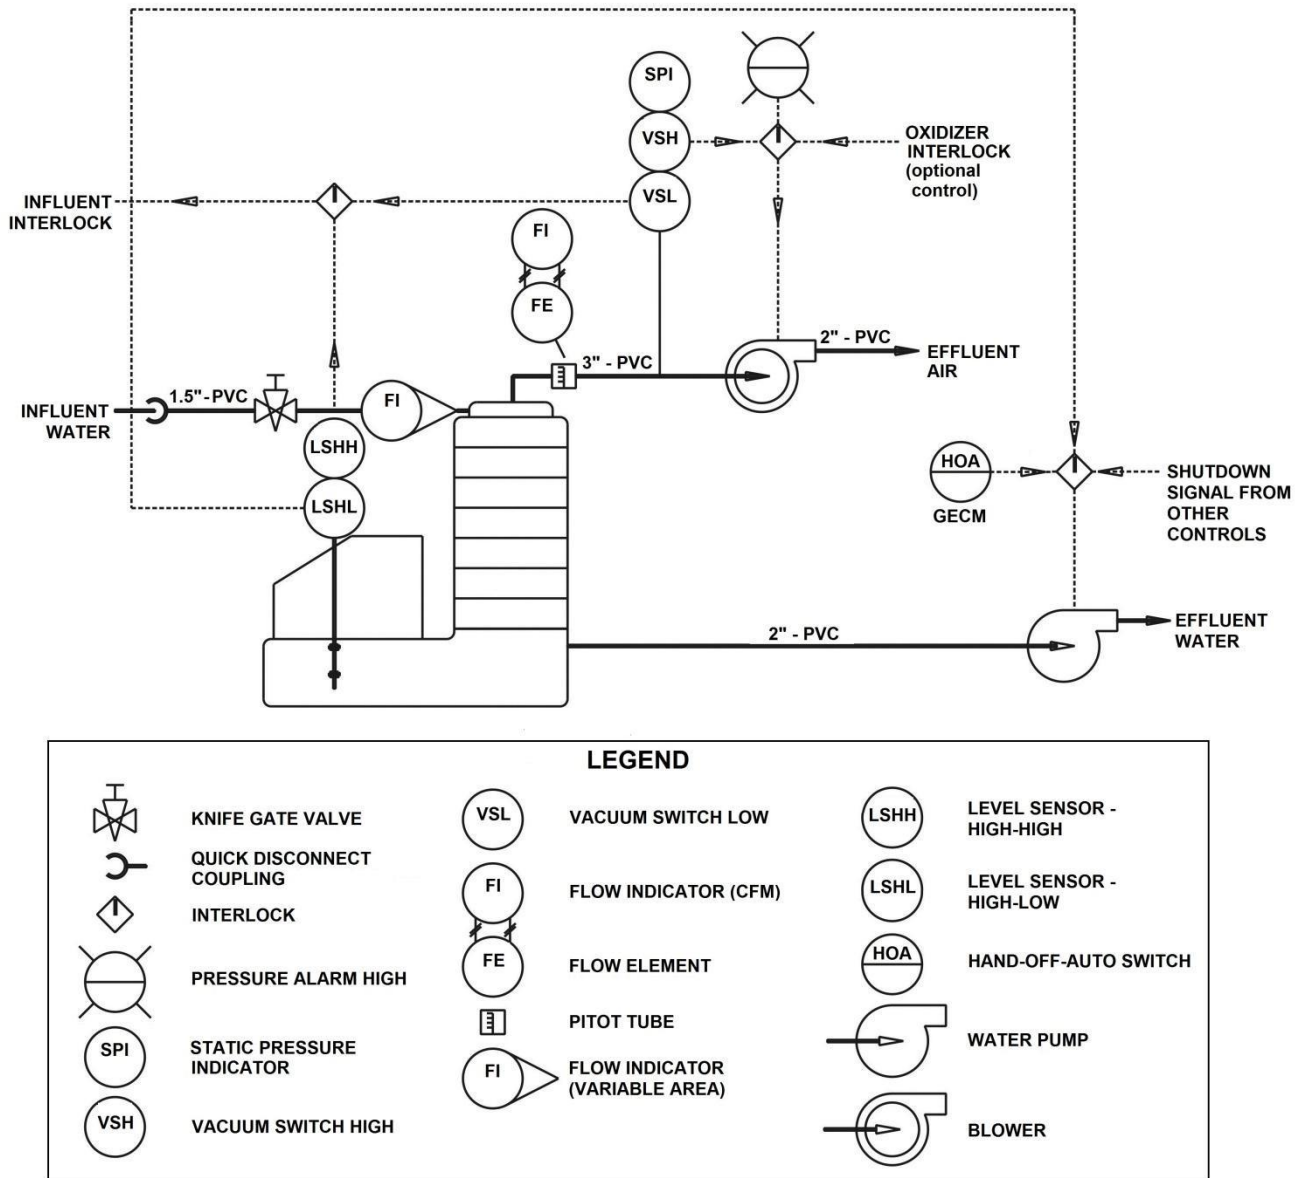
SPI

VSH

OXIDIZER INTERLOCK (optional control)

INFLUENT INTERLOCK

VSL

FI

FE

3" - PVC

2" - PVC

EFFLUENT AIR

INFLUENT WATER

1.5"-PVC

FI

LSHH

LSHL

HOA

GECM

SHUTDOWN SIGNAL FROM OTHER CONTROLS

2" - PVC

EFFLUENT WATER

LEGEND

KNIFE GATE VALVE

QUICK DISCONNECT COUPLING

INTERLOCK

PRESSURE ALARM HIGH

SPI

STATIC PRESSURE INDICATOR

VSH

VACUUM SWITCH HIGH

VSL

VACUUM SWITCH LOW

FI

FLOW INDICATOR (CFM)

FE

FLOW ELEMENT

PITOT TUBE

FI

FLOW INDICATOR (VARIABLE AREA)

LSHH

LEVEL SENSOR - HIGH-HIGH

LSHL

LEVEL SENSOR - HIGH-LOW

HOA

HAND-OFF-AUTO SWITCH

WATER PUMP

BLOWER